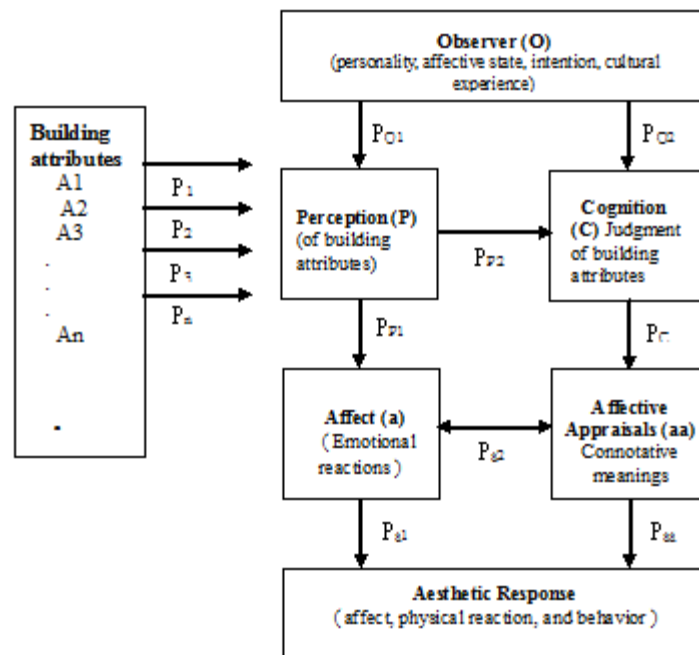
Observer (O)
(personality, affective state, intention, cultural experience)

Building attributes
A1
A2
A3
.
.
.
An

.

$P_1$
$P_2$
$P_3$
$P_n$

$P_{O1}$

$P_{O2}$

Perception (P)
(of building attributes)

$P_{P2}$

Cognition (C) Judgment of building attributes

$P_{P1}$

$P_C$

Affect (a)
( Emotional reactions )

$P_{a2}$

Affective Appraisals (aa)
Connotative meanings

$P_{a1}$

$P_{aa}$

Aesthetic Response
( affect, physical reaction, and behavior )